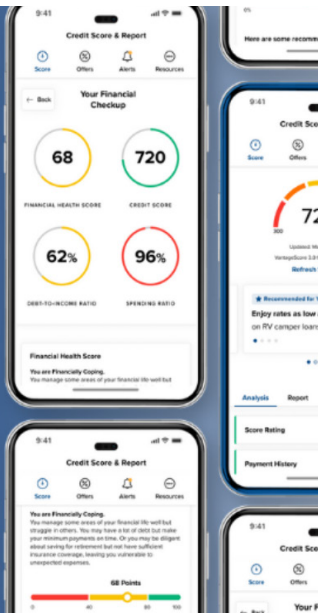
9:41

Credit Score & Report

Score Offers Alerts Resources

Back

Your Financial Checkup

68
FINANCIAL HEALTH SCORE

720
CREDIT SCORE

62%
DEBT-TO-INCOME RATIO

96%
SPENDING RATIO

Financial Health Score

You are Financially Coping.
You manage some areas of your financial life well but

Here are some recomm

9:41

Credit Sco

Score Offers

72

300

Updated: M

VantageScore 3.0

Refresh

Recommended for

Enjoy rates as low

on RV camper loan

Analysis Report

Score Rating

Payment History

9:41

Credit Score & Report

Score Offers Alerts Resources

You are Financially Coping.
You manage some areas of your financial life well but struggle in others. You may have a lot of debt but make your minimum payments on time. Or you may be diligent about saving for retirement but not have sufficient insurance coverage, leaving you vulnerable to unexpected expenses.

68 Points

0 40 80 100

9:41

Credit Sco

Score Offers

Back

Your F